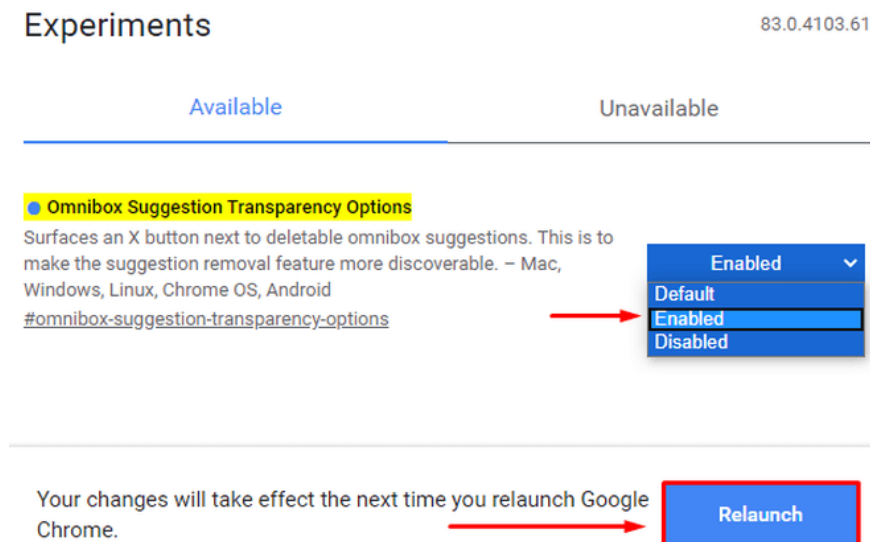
Experiments

83.0.4103.61

Available

Unavailable

Omnibox Suggestion Transparency Options

Surfaces an X button next to deletable omnibox suggestions. This is to make the suggestion removal feature more discoverable. – Mac, Windows, Linux, Chrome OS, Android

#omnibox-suggestion-transparency-options

Enabled

Default
Enabled
Disabled

Your changes will take effect the next time you relaunch Google Chrome.

Relaunch